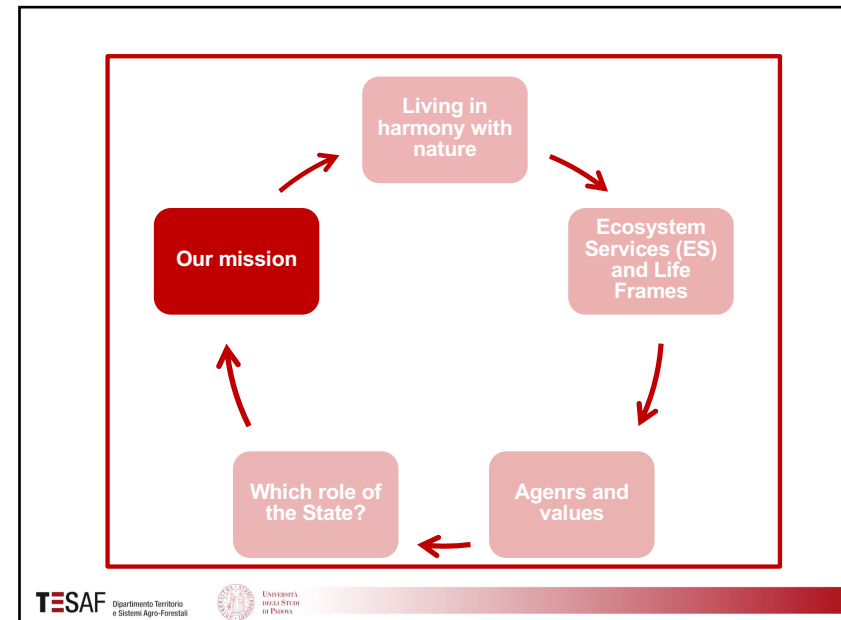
Living in harmony with nature

Ecosystem Services (ES) and Life Frames

Agenrs and values

Which role of the State?

Our mission

TESAF Dipartimento Territorio e Sistemi Agro-Forestali

Università degli Studi di Padova